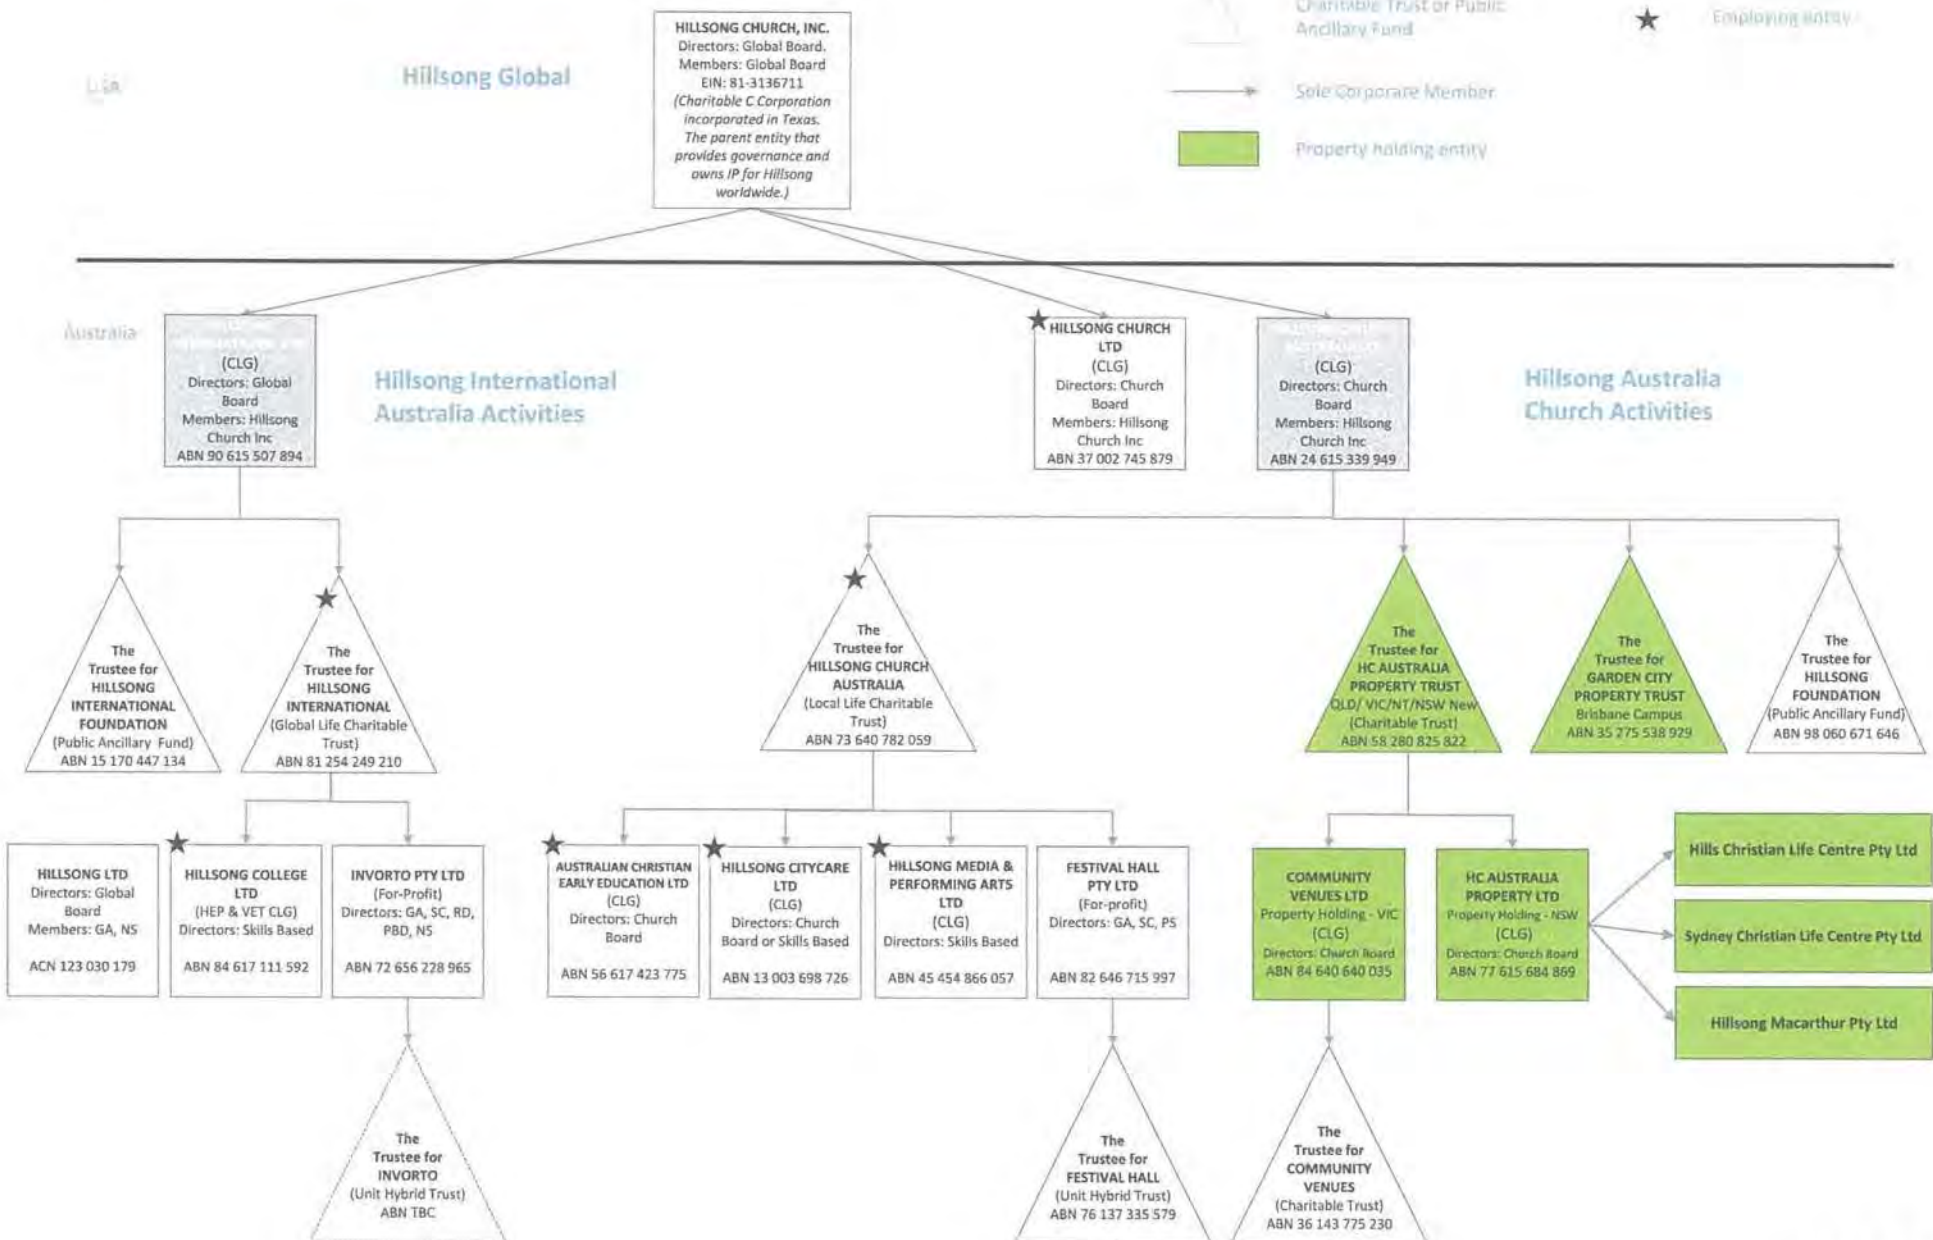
USA

Hillsong Global

HILLSONG CHURCH, INC.
Directors: Global Board.
Members: Global Board
EIN: 81-3136711
(Charitable C Corporation incorporated in Texas. The parent entity that provides governance and owns IP for Hillsong worldwide.)

Charitable Trust or Public Ancillary Fund

Employing entity

Sole Corporate Member

Property holding entity

Australia

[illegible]
(CLG)
Directors: Global Board
Members: Hillsong Church Inc
ABN 90 615 507 894

Hillsong International Australia Activities

HILLSONG CHURCH LTD
(CLG)
Directors: Church Board
Members: Hillsong Church Inc
ABN 37 002 745 879

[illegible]
(CLG)
Directors: Church Board
Members: Hillsong Church Inc
ABN 24 615 339 949

Hillsong Australia Church Activities

The Trustee for HILLSONG INTERNATIONAL FOUNDATION
(Public Ancillary Fund)
ABN 15 170 447 134

The Trustee for HILLSONG INTERNATIONAL
(Global Life Charitable Trust)
ABN 81 254 249 210

The Trustee for HILLSONG CHURCH AUSTRALIA
(Local Life Charitable Trust)
ABN 73 640 782 059

The Trustee for HC AUSTRALIA PROPERTY TRUST
QLD/ VIC/NT/NSW New
(Charitable Trust)
ABN 58 280 825 822

The Trustee for GARDEN CITY PROPERTY TRUST
Brisbane Campus
ABN 35 275 538 929

The Trustee for HILLSONG FOUNDATION
(Public Ancillary Fund)
ABN 98 060 671 646

HILLSONG LTD
Directors: Global Board
Members: GA, NS
ACN 123 030 179

HILLSONG COLLEGE LTD
(HEP & VET CLG)
Directors: Skills Based
ABN 84 617 111 592

INVORTO PTY LTD
(For-Profit)
Directors: GA, SC, RD, PBD, NS
ABN 72 656 228 965

AUSTRALIAN CHRISTIAN EARLY EDUCATION LTD
(CLG)
Directors: Church Board
ABN 56 617 423 775

HILLSONG CITYCARE LTD
(CLG)
Directors: Church Board or Skills Based
ABN 13 003 698 726

HILLSONG MEDIA & PERFORMING ARTS LTD
(CLG)
Directors: Skills Based
ABN 45 454 866 057

FESTIVAL HALL PTY LTD
(For-profit)
Directors: GA, SC, PS
ABN 82 646 715 997

COMMUNITY VENUES LTD
Property Holding - VIC
(CLG)
Directors: Church Board
ABN 84 640 640 035

HC AUSTRALIA PROPERTY LTD
Property Holding - NSW
(CLG)
Directors: Church Board
ABN 77 615 684 869

Hills Christian Life Centre Pty Ltd

Sydney Christian Life Centre Pty Ltd

Hillsong Macarthur Pty Ltd

The Trustee for INVORTO
(Unit Hybrid Trust)
ABN TBC

The Trustee for FESTIVAL HALL
(Unit Hybrid Trust)
ABN 76 137 335 579

The Trustee for COMMUNITY VENUES
(Charitable Trust)
ABN 36 143 775 230